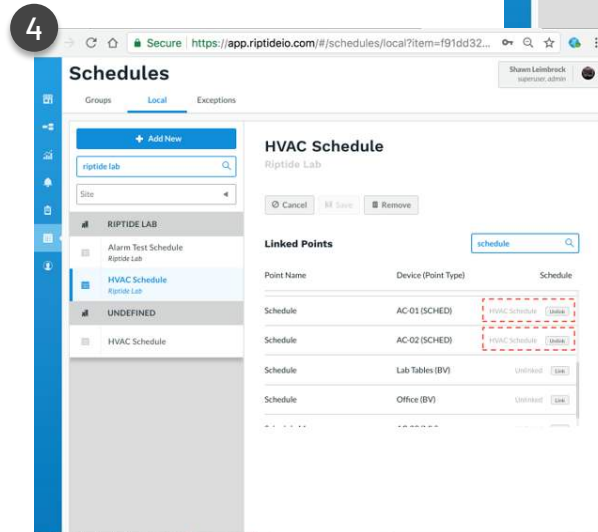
4

Secure | https://app.riptideio.com/#/schedules/local?item=f91dd32...

Schedules

Shawn Leimbrock
superuser, admin

Groups Local Exceptions

+ Add New

riptide lab

Site

RIPTIDE LAB

Alarm Test Schedule
Riptide Lab

HVAC Schedule
Riptide Lab

UNDEFINED

HVAC Schedule

HVAC Schedule
Riptide Lab

Cancel Save Remove

Linked Points

schedule

| Point Name | Device (Point Type) | Schedule |
|---|---|---|
| Schedule | AC-01 (SCHED) | HVAC Schedule Unlink |
| Schedule | AC-02 (SCHED) | HVAC Schedule Unlink |
| Schedule | Lab Tables (BV) | Unlinked Link |
| Schedule | Office (BV) | Unlinked Link |